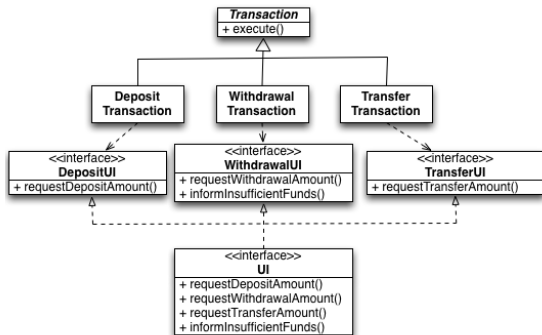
Transaction
+ execute()

Deposit Transaction

Withdrawal Transaction

Transfer Transaction

<<interface>>
DepositUI
+ requestDepositAmount()

<<interface>>
WithdrawalUI
+ requestWithdrawalAmount()
+ informInsufficientFunds()

<<interface>>
TransferUI
+ requestTransferAmount()

<<interface>>
UI
+ requestDepositAmount()
+ requestWithdrawalAmount()
+ requestTransferAmount()
+ informInsufficientFunds()